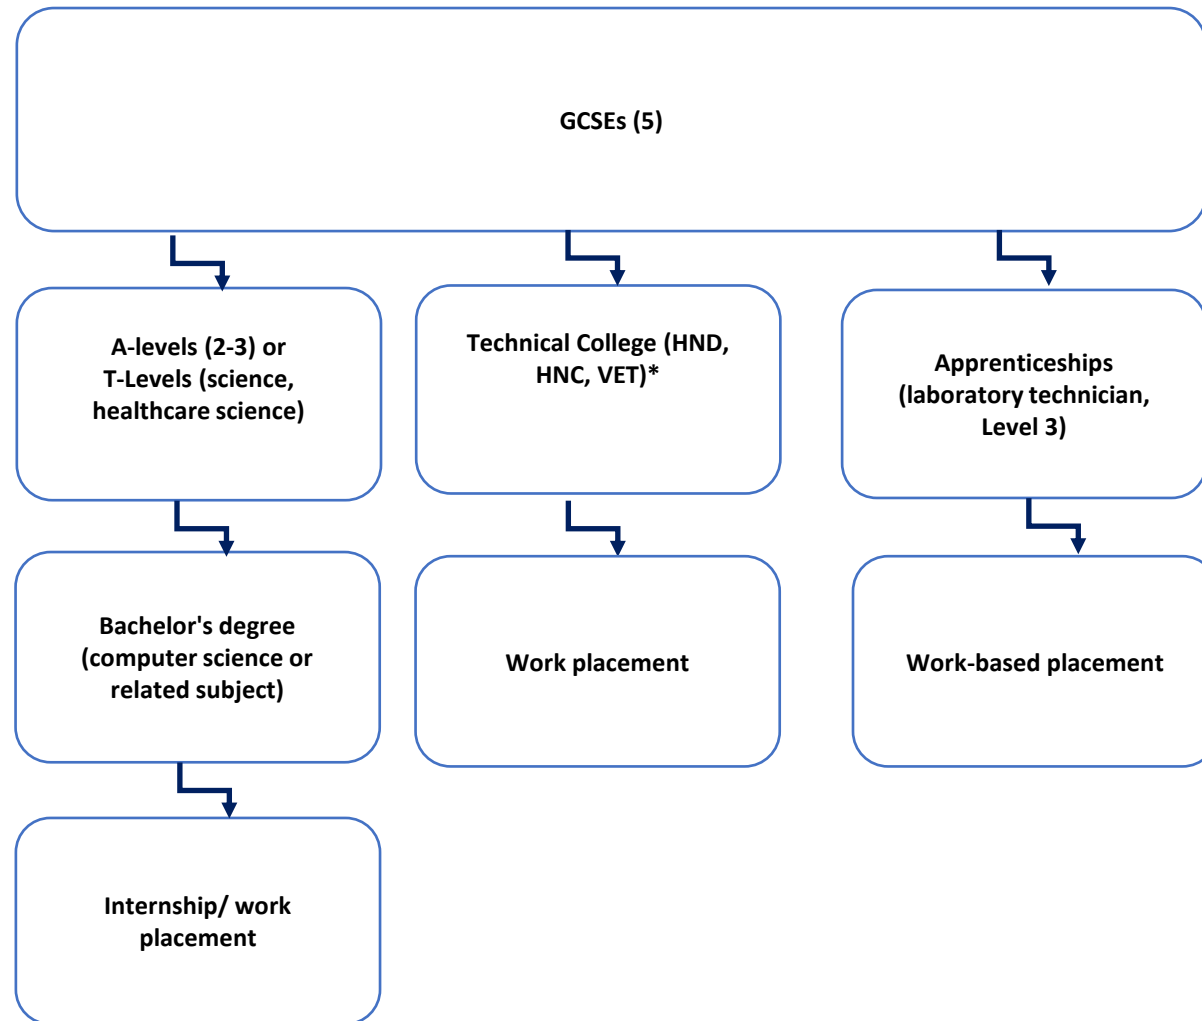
GCSEs (5)

A-levels (2-3) or T-Levels (science, healthcare science)

Technical College (HND, HNC, VET)*

Apprenticeships (laboratory technician, Level 3)

Bachelor's degree (computer science or related subject)

Work placement

Work-based placement

Internship/ work placement